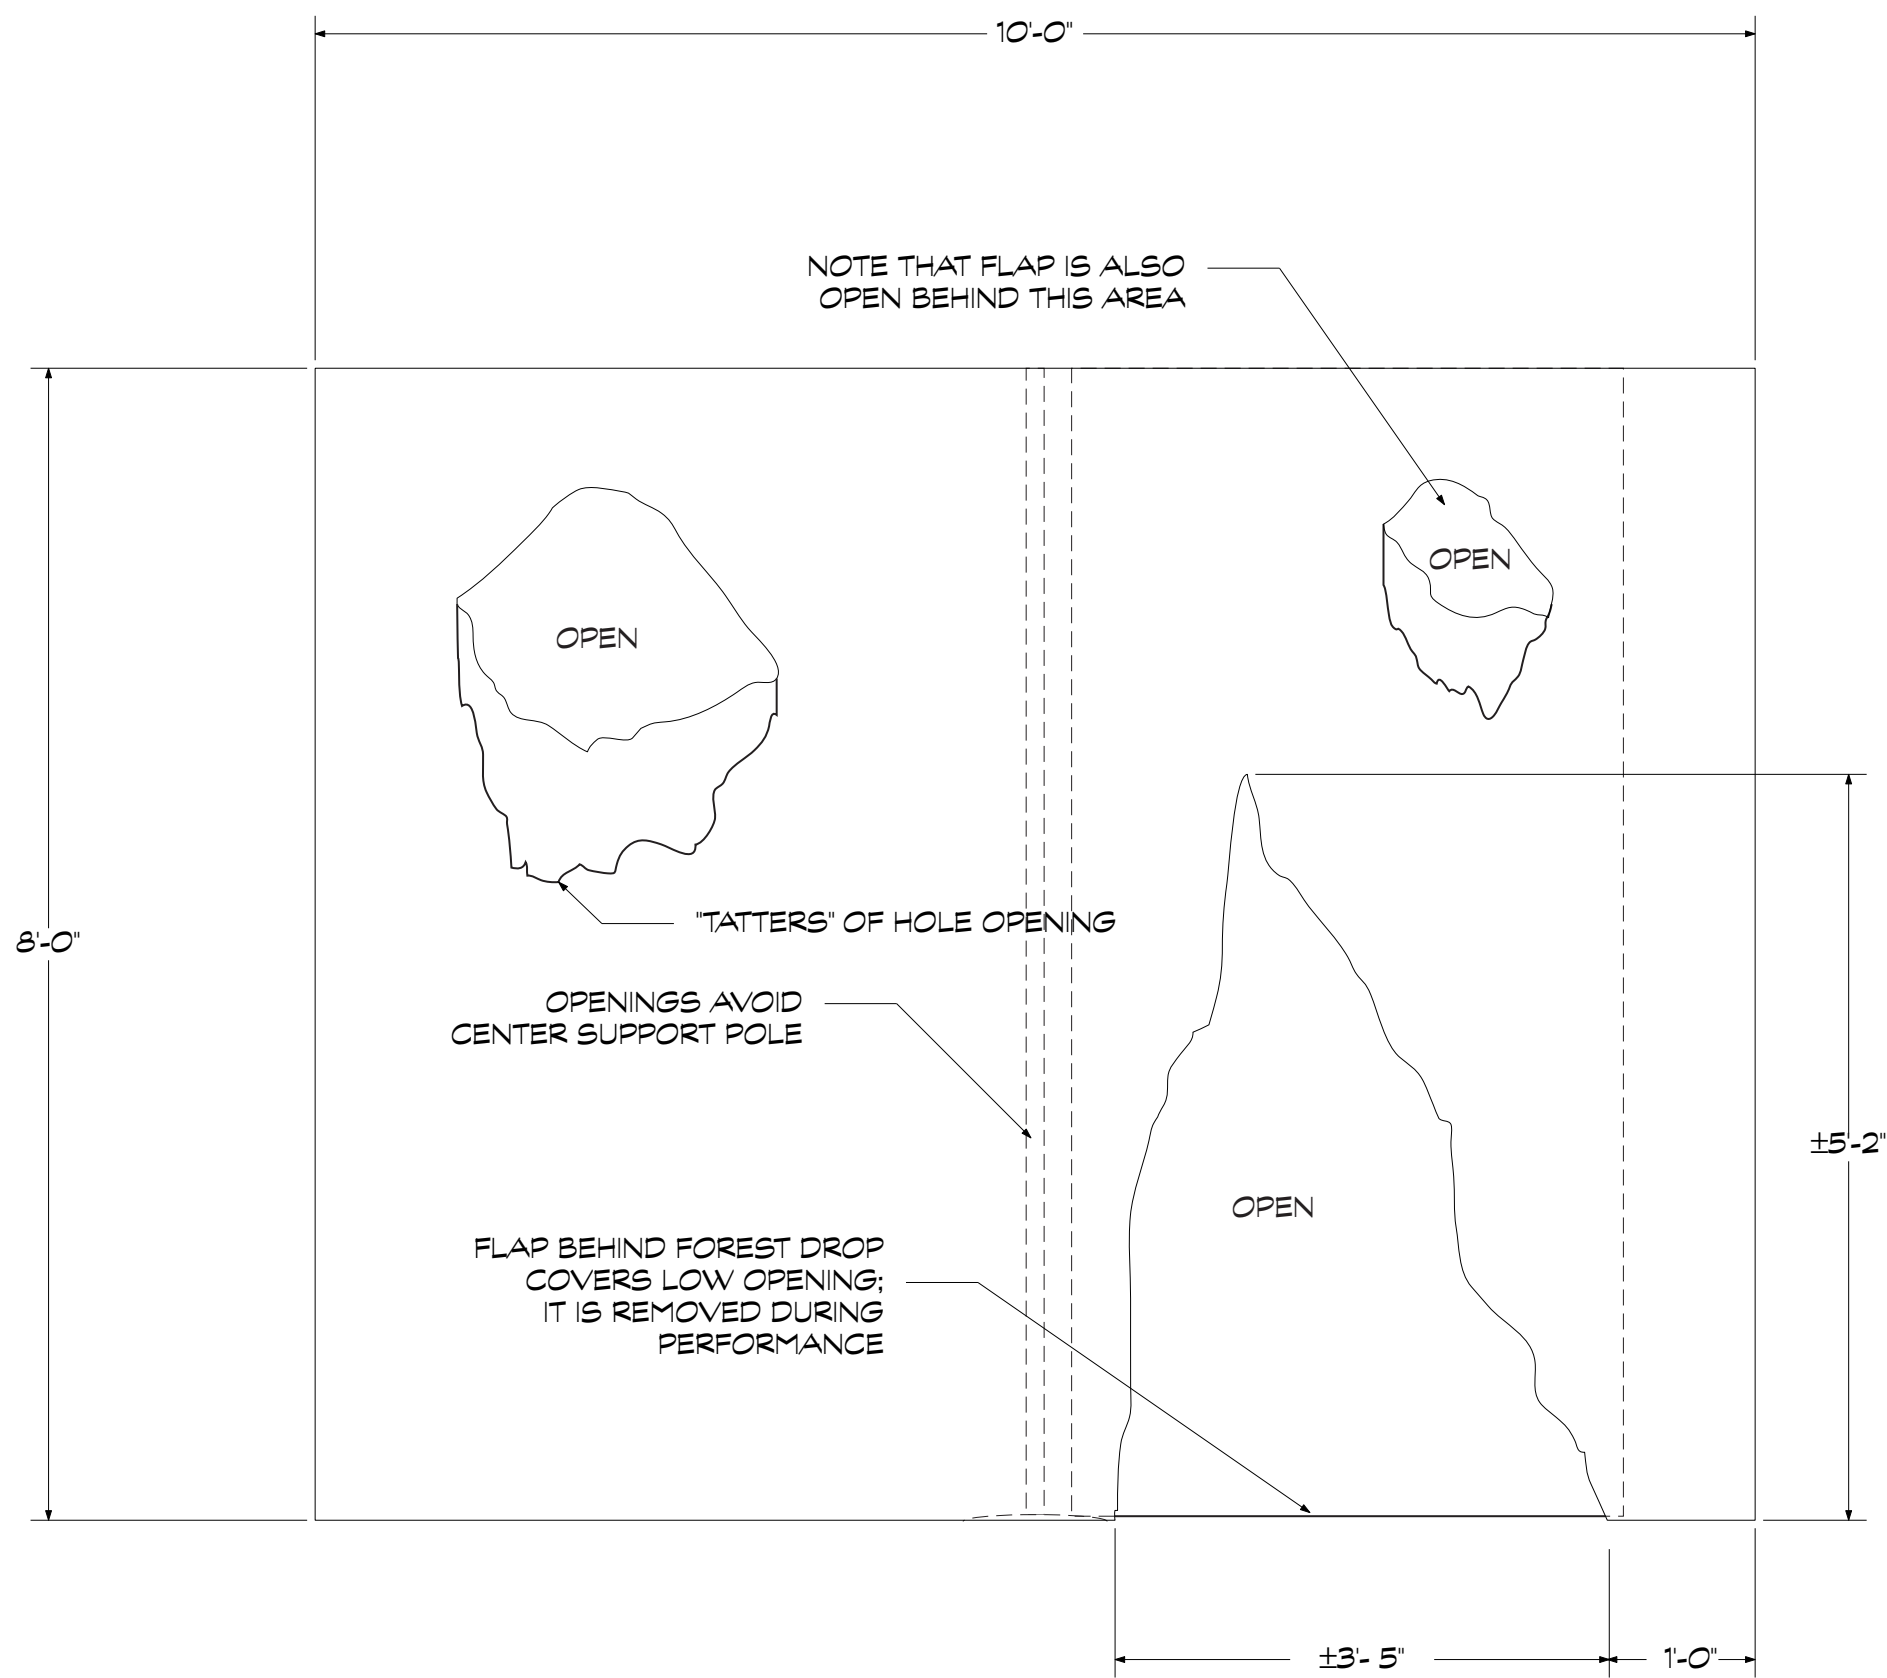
10'-0"

NOTE THAT FLAP IS ALSO OPEN BEHIND THIS AREA

OPEN

OPEN

8'-0"

"TATTERS" OF HOLE OPENING

OPENINGS AVOID CENTER SUPPORT POLE

OPEN

±5'-2"

FLAP BEHIND FOREST DROP COVERS LOW OPENING; IT IS REMOVED DURING PERFORMANCE

±3'- 5"

1'-0"